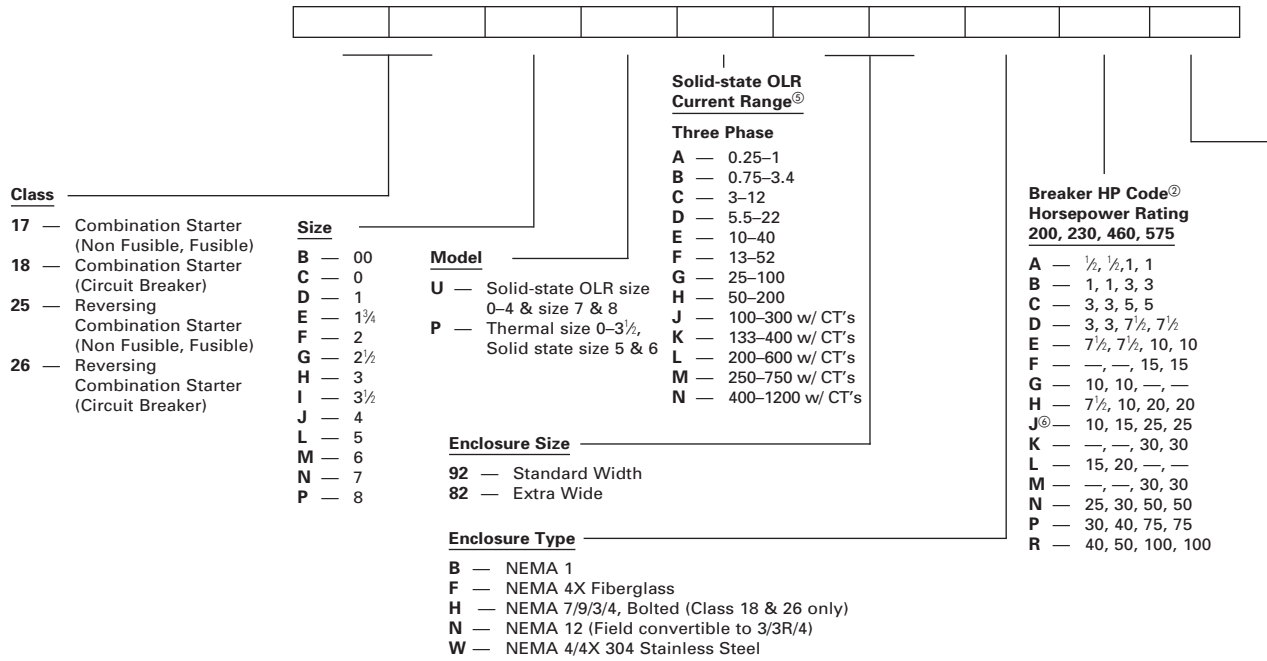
Class

17 — Combination Starter (Non Fusible, Fusible)
18 — Combination Starter (Circuit Breaker)
25 — Reversing Combination Starter (Non Fusible, Fusible)
26 — Reversing Combination Starter (Circuit Breaker)

Size

B — 00
C — 0
D — 1
E — $1\frac{3}{4}$
F — 2
G — $2\frac{1}{2}$
H — 3
I — $3\frac{1}{2}$
J — 4
L — 5
M — 6
N — 7
P — 8

Model

U — Solid-state OLR size 0–4 & size 7 & 8
P — Thermal size 0–$3\frac{1}{2}$, Solid state size 5 & 6

Solid-state OLR Current Range⑤

Three Phase

A — 0.25–1
B — 0.75–3.4
C — 3–12
D — 5.5–22
E — 10–40
F — 13–52
G — 25–100
H — 50–200
J — 100–300 w/ CT's
K — 133–400 w/ CT's
L — 200–600 w/ CT's
M — 250–750 w/ CT's
N — 400–1200 w/ CT's

Enclosure Size

92 — Standard Width
82 — Extra Wide

Enclosure Type

B — NEMA 1
F — NEMA 4X Fiberglass
H — NEMA 7/9/3/4, Bolted (Class 18 & 26 only)
N — NEMA 12 (Field convertible to 3/3R/4)
W — NEMA 4/4X 304 Stainless Steel

Breaker HP Code②
Horsepower Rating
200, 230, 460, 575

A — $\frac{1}{2}$, $\frac{1}{2}$,1, 1
B — 1, 1, 3, 3
C — 3, 3, 5, 5
D — 3, 3, $7\frac{1}{2}$, $7\frac{1}{2}$
E — $7\frac{1}{2}$, $7\frac{1}{2}$, 10, 10
F — —, —, 15, 15
G — 10, 10, —, —
H — $7\frac{1}{2}$, 10, 20, 20
J⑥— 10, 15, 25, 25
K — —, —, 30, 30
L — 15, 20, —, —
M — —, —, 30, 30
N — 25, 30, 50, 50
P — 30, 40, 75, 75
R — 40, 50, 100, 100